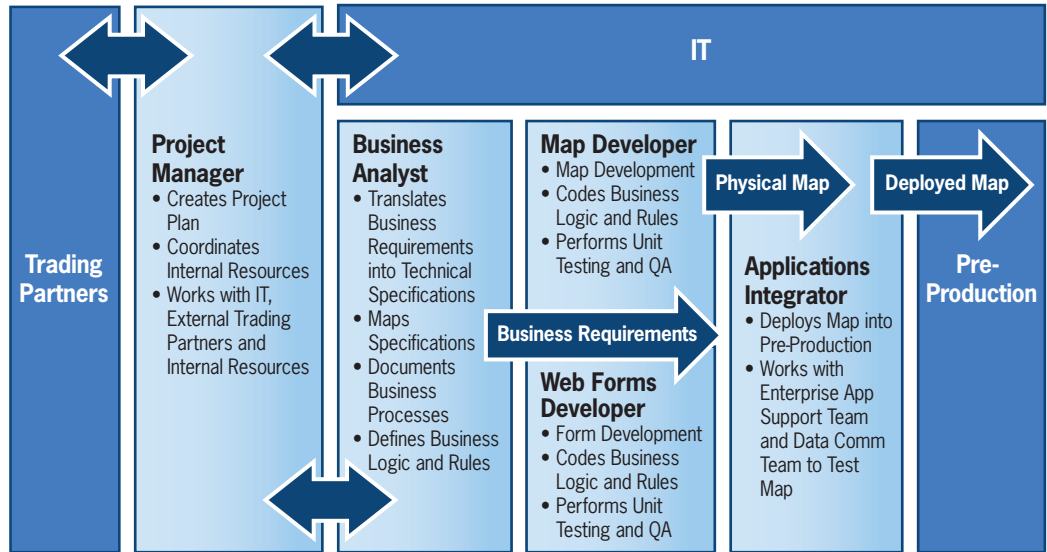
IT

Trading Partners

Project Manager
• Creates Project Plan
• Coordinates Internal Resources
• Works with IT, External Trading Partners and Internal Resources

Business Analyst
• Translates Business Requirements into Technical Specifications
• Maps Specifications
• Documents Business Processes
• Defines Business Logic and Rules

Map Developer
• Map Development
• Codes Business Logic and Rules
• Performs Unit Testing and QA

Business Requirements

Web Forms Developer
• Form Development
• Codes Business Logic and Rules
• Performs Unit Testing and QA

Physical Map

Applications Integrator
• Deploys Map into Pre-Production
• Works with Enterprise App Support Team and Data Comm Team to Test Map

Deployed Map

Pre-Production